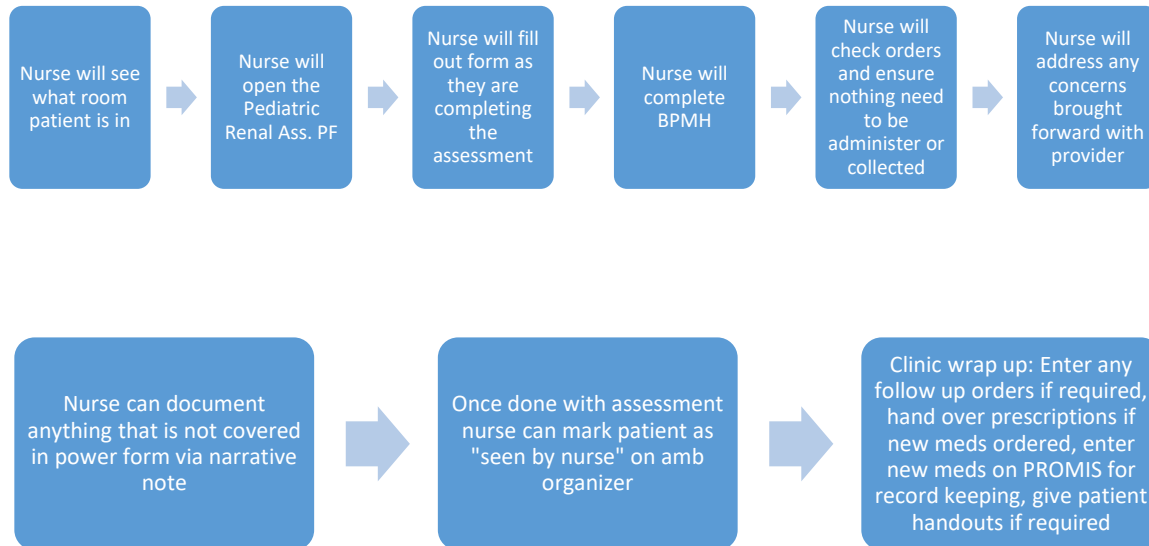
Nurse will see what room patient is in

Nurse will open the Pediatric Renal Ass. PF

Nurse will fill out form as they are completing the assessment

Nurse will complete BPMH

Nurse will check orders and ensure nothing need to be administer or collected

Nurse will address any concerns brought forward with provider

Nurse can document anything that is not covered in power form via narrative note

Once done with assessment nurse can mark patient as "seen by nurse" on amb organizer

Clinic wrap up: Enter any follow up orders if required, hand over prescriptions if new meds ordered, enter new meds on PROMIS for record keeping, give patient handouts if required